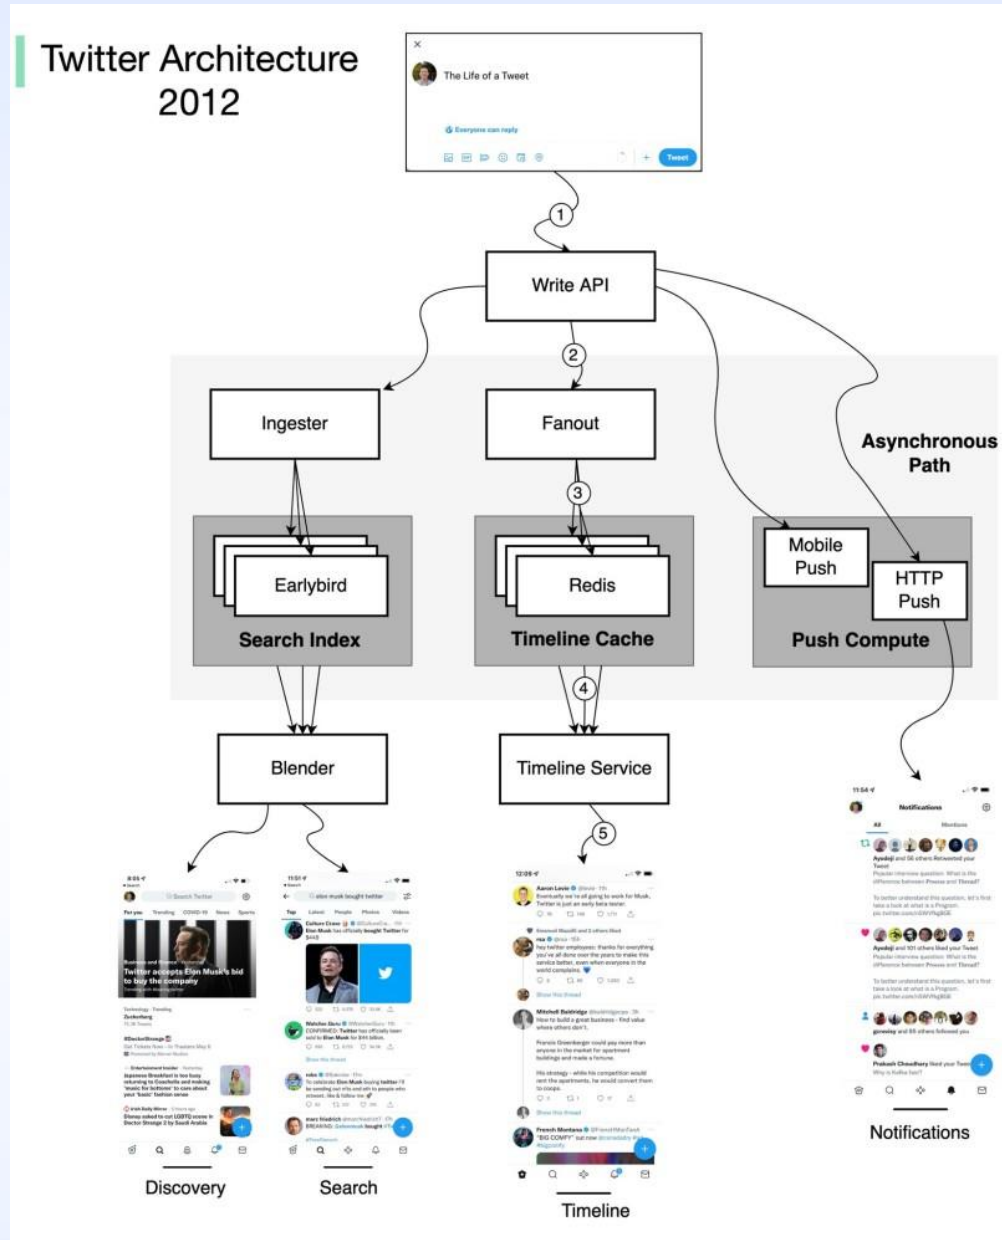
Twitter Architecture 2012

The Life of a Tweet

Everyone can reply

Tweet

1

Write API

2

Ingester

Fanout

Asynchronous Path

3

Earlybird

Search Index

Redis

Timeline Cache

Mobile Push

HTTP Push

Push Compute

4

Blender

Timeline Service

5

Twitter accepts Elon Musk's bid to buy the company

Discovery

Search

Timeline

Notifications